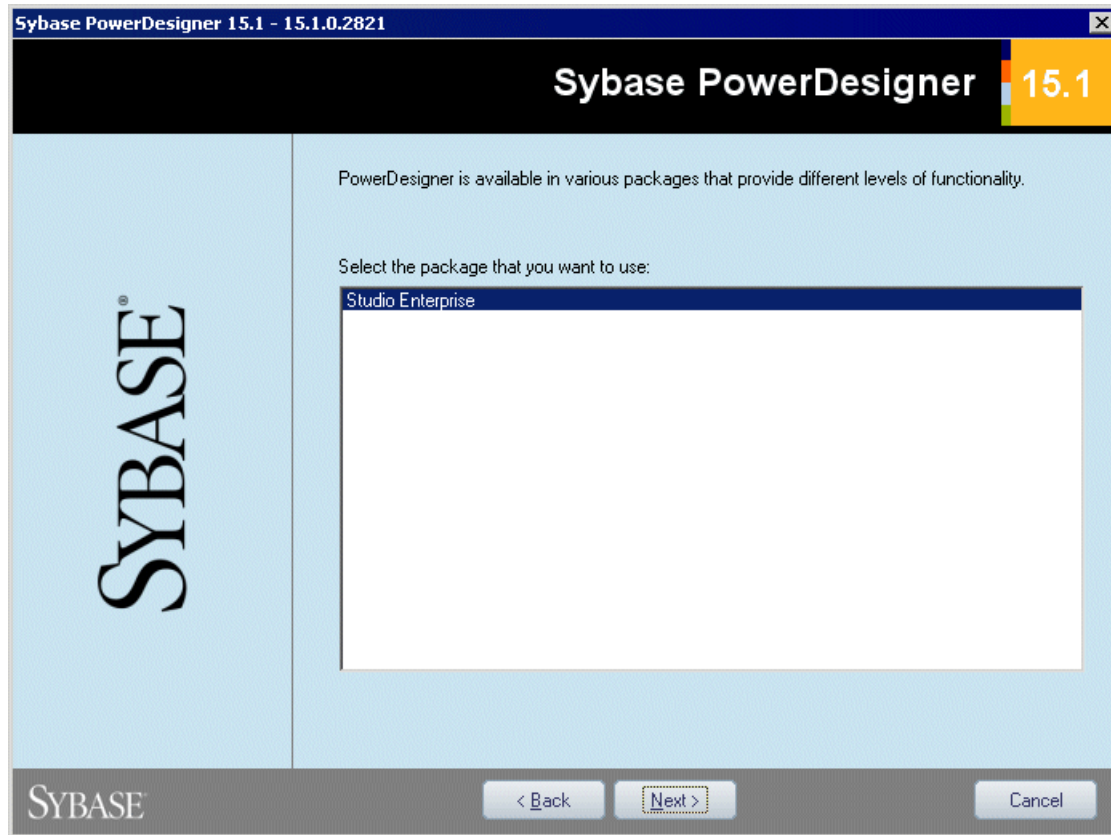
Sybase PowerDesigner 15.1 - 15.1.0.2821

Sybase PowerDesigner 15.1

SYBASE®

PowerDesigner is available in various packages that provide different levels of functionality.

Select the package that you want to use:

Studio Enterprise

SYBASE®

< Back

Next >

Cancel